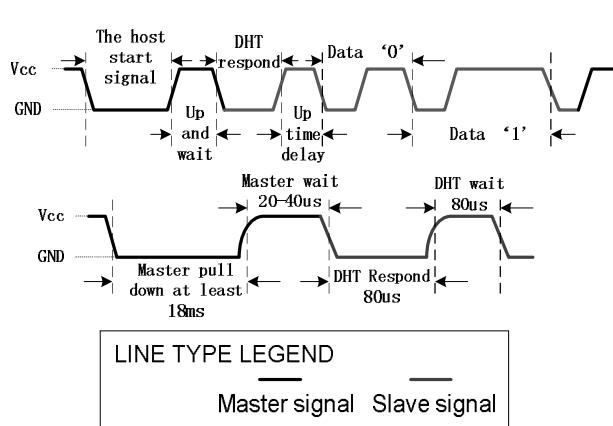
The host start signal

DHT respond

Data '0'

Vcc

GND

Up and wait

Up time delay

Data '1'

Master wait 20-40us

DHT wait 80us

Vcc

GND

Master pull down at least 18ms

DHT Respond 80us

LINE TYPE LEGEND

Master signal Slave signal